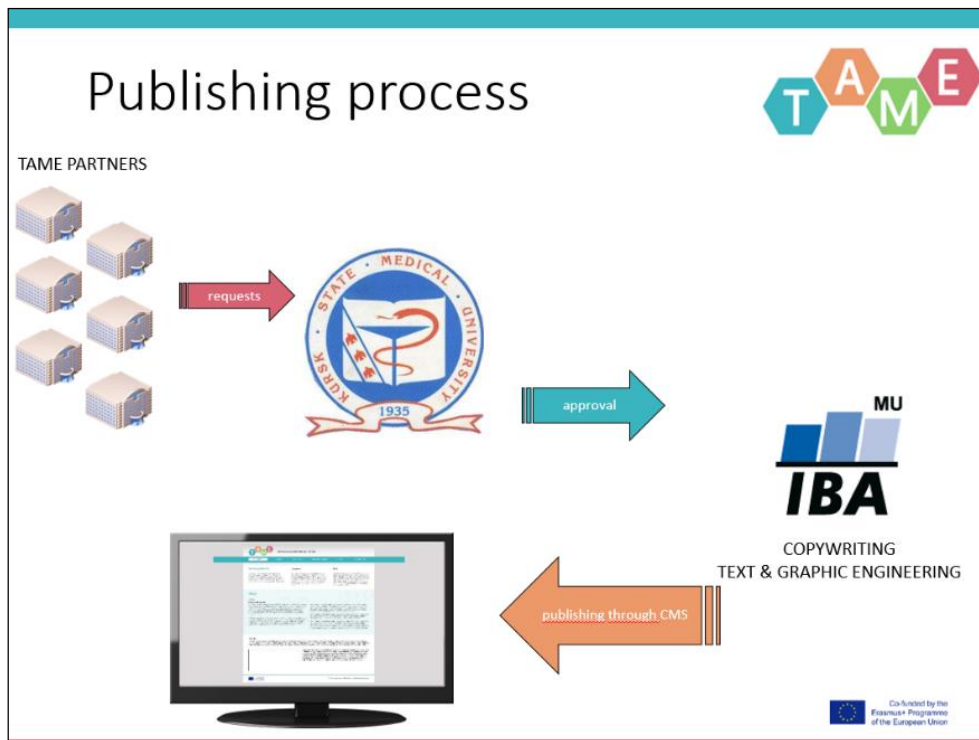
Publishing process

TAME

TAME PARTNERS

requests

KURSK STATE MEDICAL UNIVERSITY 1935

approval

MU

IBA

COPYWRITING
TEXT & GRAPHIC ENGINEERING

publishing through CMS

Co-funded by the Erasmus+ Programme of the European Union